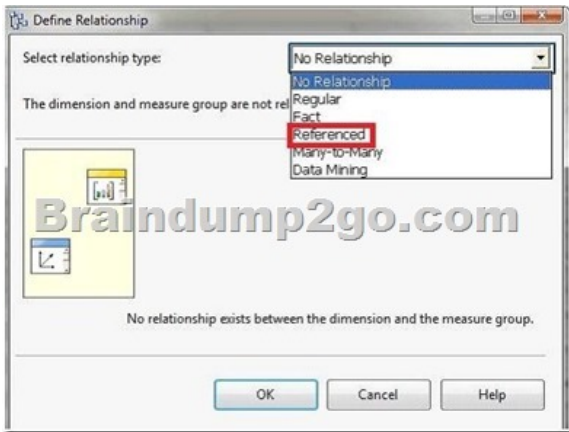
Define Relationship

Select relationship type:

No Relationship

No Relationship
Regular
Fact
Referenced
Many-to-Many
Data Mining

The dimension and measure group are not rel

Braindump2go.com

No relationship exists between the dimension and the measure group.

OK

Cancel

Help